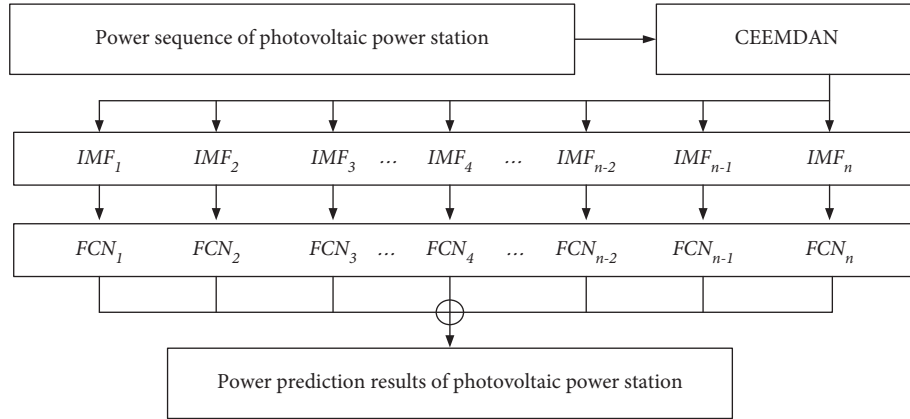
Power sequence of photovoltaic power station

CEEMDAN

$IMF_1$ $IMF_2$ $IMF_3$ … $IMF_4$ … $IMF_{n-2}$ $IMF_{n-1}$ $IMF_n$

$FCN_1$ $FCN_2$ $FCN_3$ … $FCN_4$ … $FCN_{n-2}$ $FCN_{n-1}$ $FCN_n$

Power prediction results of photovoltaic power station